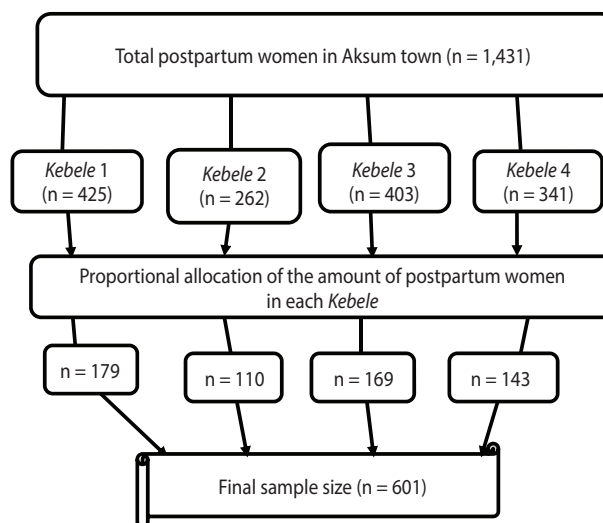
Total postpartum women in Aksum town (n = 1,431)

Kebele 1 (n = 425)

Kebele 2 (n = 262)

Kebele 3 (n = 403)

Kebele 4 (n = 341)

Proportional allocation of the amount of postpartum women in each Kebele

n = 179

n = 110

n = 169

n = 143

Final sample size (n = 601)